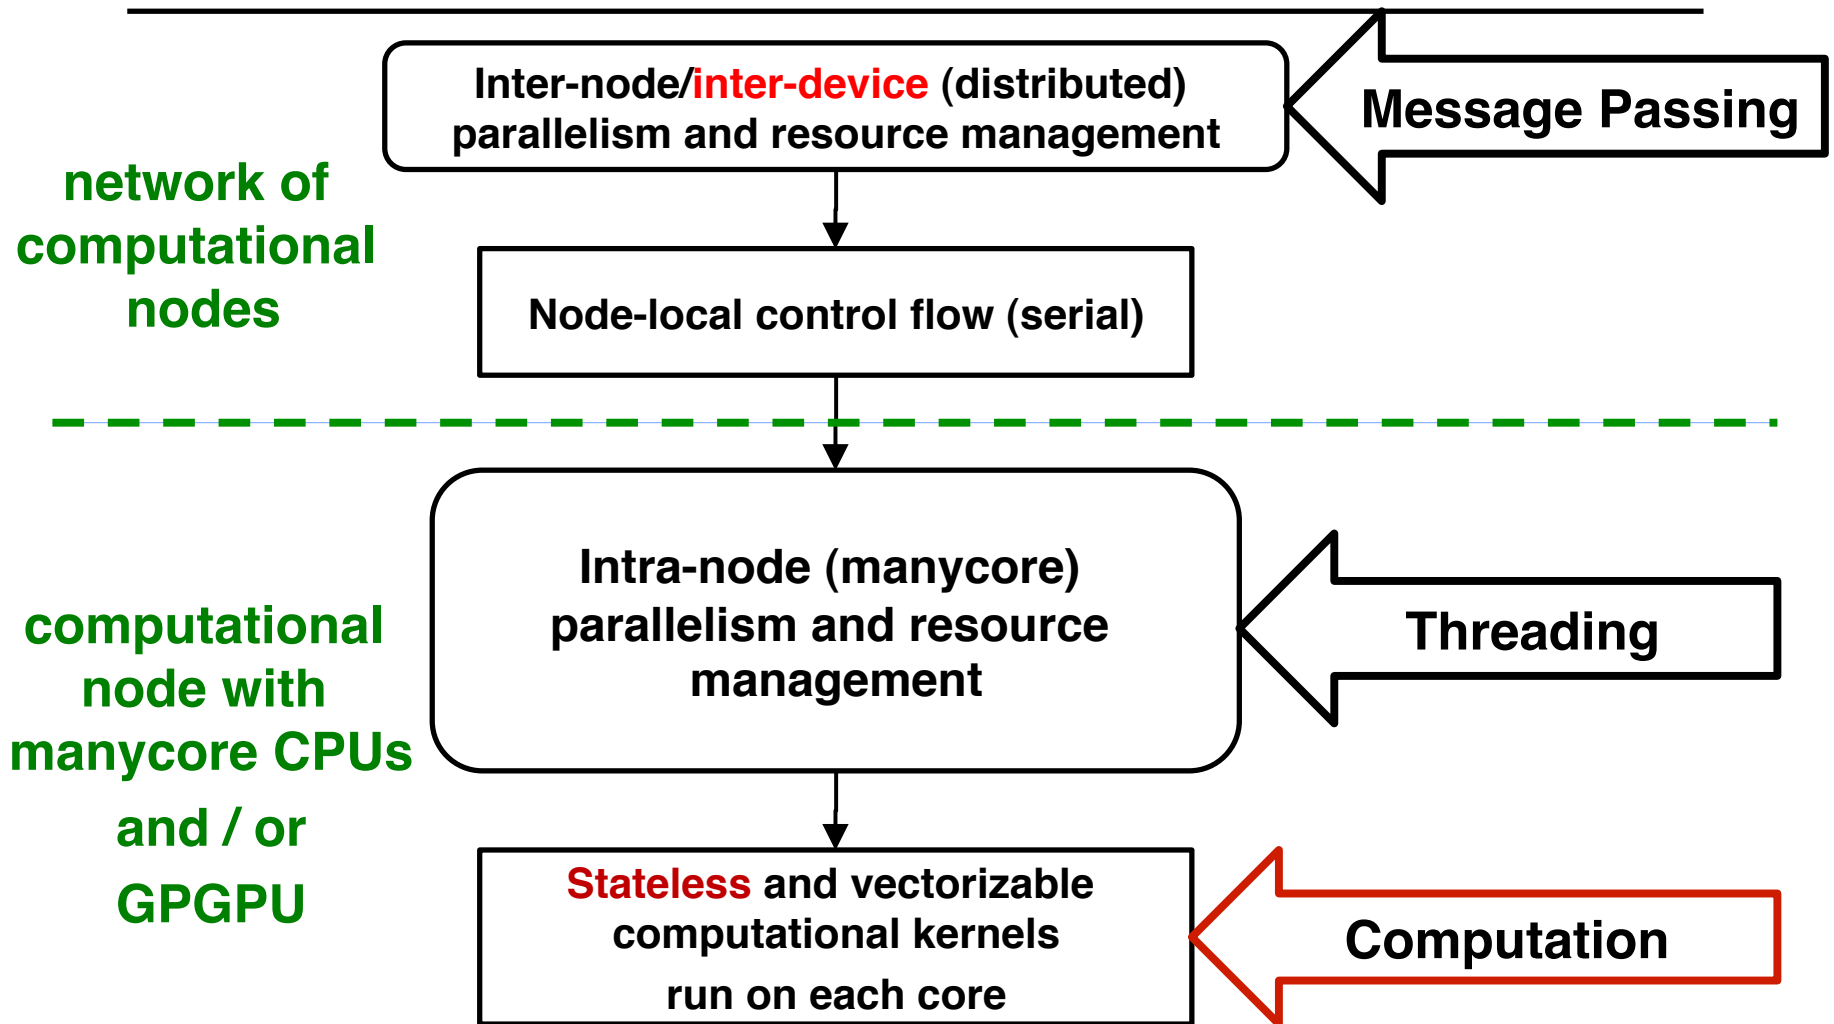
Inter-node/inter-device (distributed) parallelism and resource management

Message Passing

network of computational nodes

Node-local control flow (serial)

computational node with manycore CPUs and / or GPGPU

Intra-node (manycore) parallelism and resource management

Threading

Stateless and vectorizable computational kernels run on each core

Computation